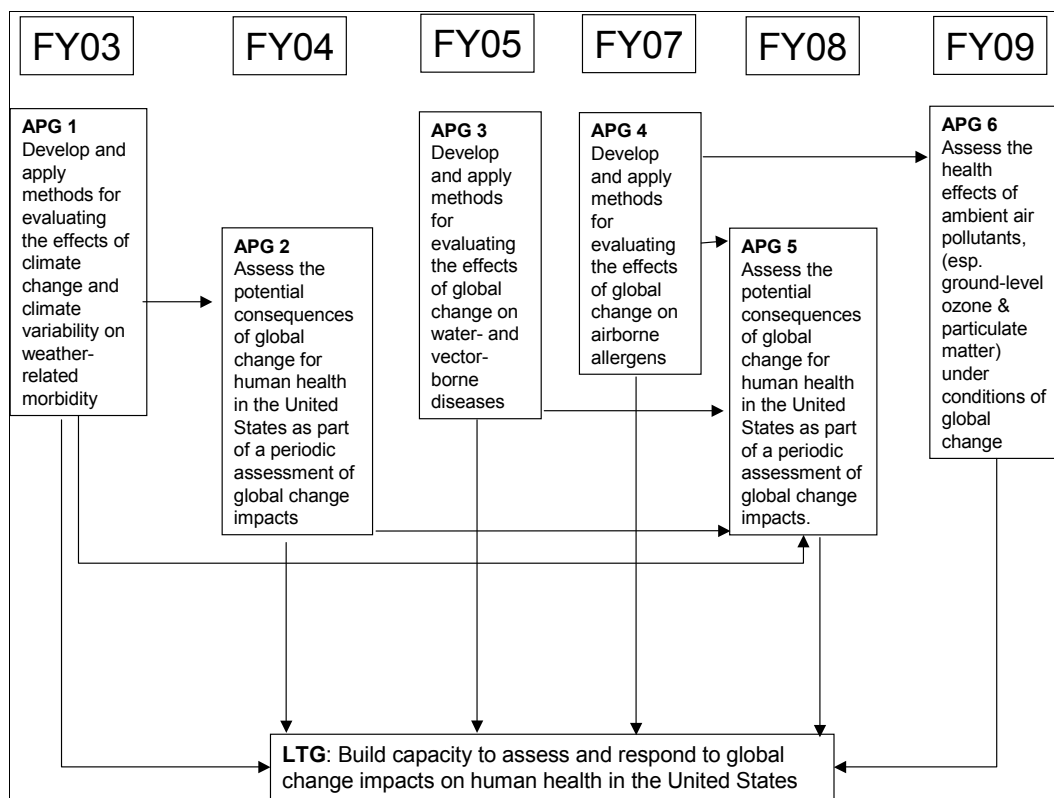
FY03

FY04

FY05

FY07

FY08

FY09

**APG 1** Develop and apply methods for evaluating the effects of climate change and climate variability on weather-related morbidity

**APG 2** Assess the potential consequences of global change for human health in the United States as part of a periodic assessment of global change impacts

**APG 3** Develop and apply methods for evaluating the effects of global change on water- and vector-borne diseases

**APG 4** Develop and apply methods for evaluating the effects of global change on airborne allergens

**APG 5** Assess the potential consequences of global change for human health in the United States as part of a periodic assessment of global change impacts.

**APG 6** Assess the health effects of ambient air pollutants, (esp. ground-level ozone & particulate matter) under conditions of global change

**LTG**: Build capacity to assess and respond to global change impacts on human health in the United States